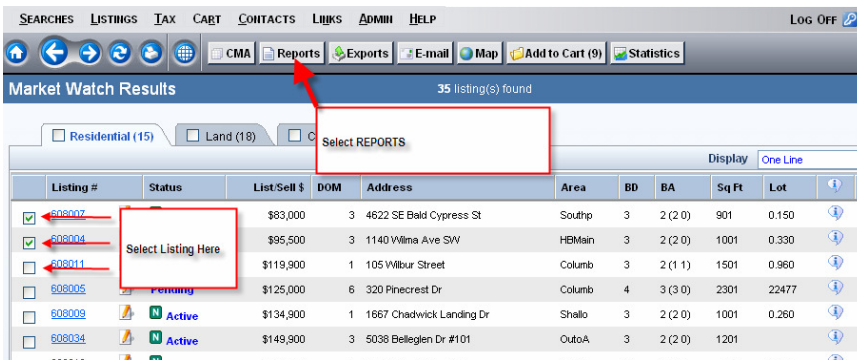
SEARCHES LISTINGS TAX CART CONTACTS LINKS ADMIN HELP

LOG OFF

CMA Reports Exports E-mail Map Add to Cart (9) Statistics

Market Watch Results

35 listing(s) found

Residential (15) Land (18) C

Select REPORTS

Display One Line

| | Listing # | | Status | List/Sell $ | DOM | Address | Area | BD | BA | Sq Ft | Lot | |
|---|---|---|---|---|---|---|---|---|---|---|---|---|
| ☑ | 608007 | | | $83,000 | 3 | 4622 SE Bald Cypress St | Southp | 3 | 2 (2 0) | 901 | 0.150 | |
| ☑ | 608004 | | | $95,500 | 3 | 1140 Wilma Ave SW | HBMain | 3 | 2 (2 0) | 1001 | 0.330 | |
| ☐ | 608011 | | | $119,900 | 1 | 105 Wilbur Street | Columb | 3 | 2 (1 1) | 1501 | 0.960 | |
| ☐ | 608005 | | Pending | $125,000 | 6 | 320 Pinecrest Dr | Columb | 4 | 3 (3 0) | 2301 | 22477 | |
| ☐ | 608009 | | N Active | $134,900 | 1 | 1667 Chadwick Landing Dr | Shallo | 3 | 2 (2 0) | 1001 | 0.260 | |
| ☐ | 608034 | | N Active | $149,900 | 3 | 5038 Belleglen Dr #101 | OutoA | 3 | 2 (2 0) | 1201 | | |

Select Listing Here